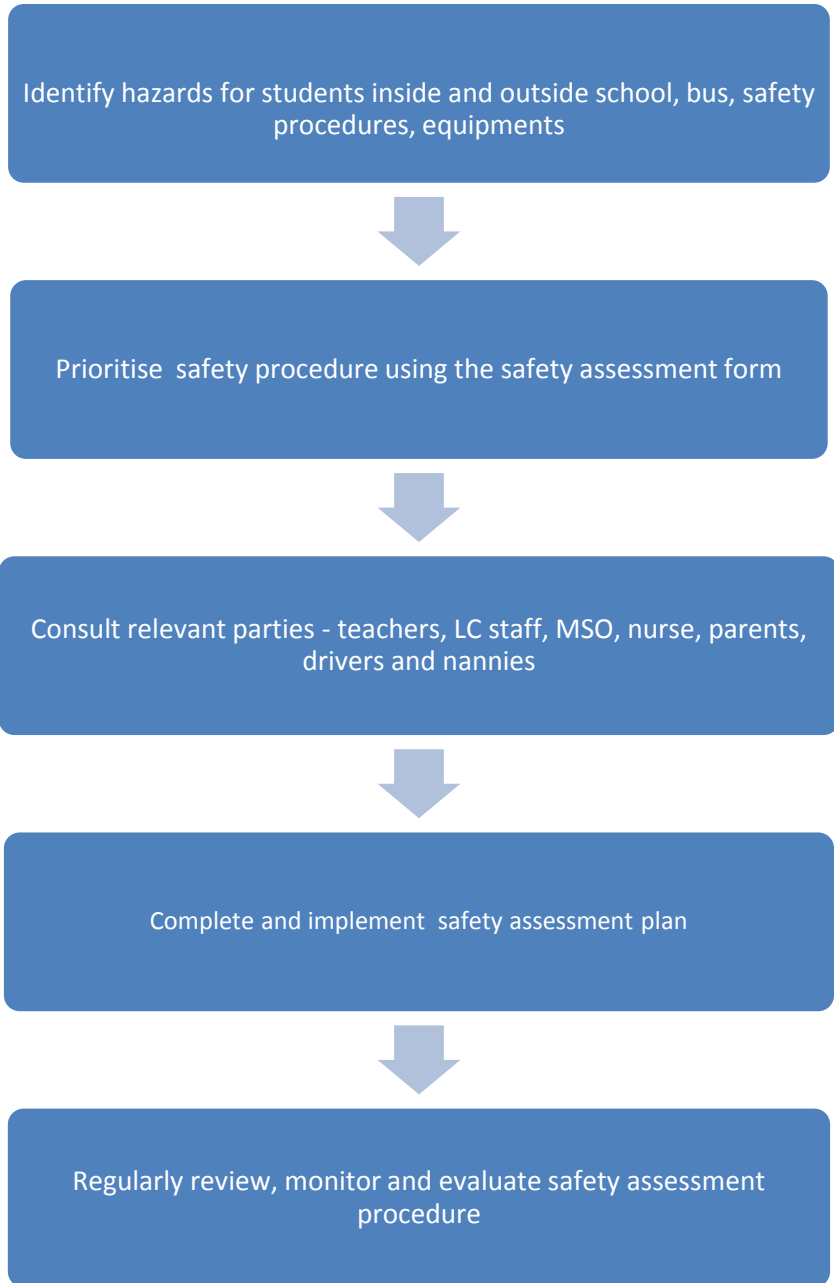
Identify hazards for students inside and outside school, bus, safety procedures, equipments

Prioritise safety procedure using the safety assessment form

Consult relevant parties - teachers, LC staff, MSO, nurse, parents, drivers and nannies

Complete and implement safety assessment plan

Regularly review, monitor and evaluate safety assessment procedure